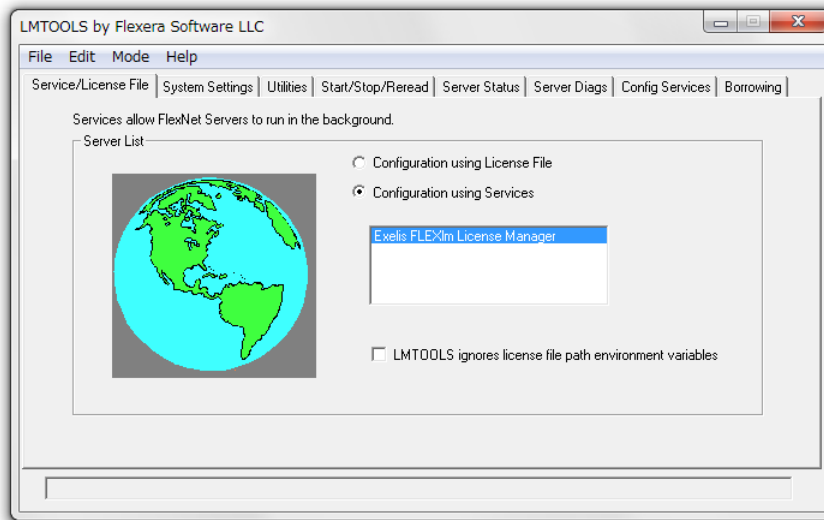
LMTOOLS by Flexera Software LLC

File Edit Mode Help

Service/License File | System Settings | Utilities | Start/Stop/Reread | Server Status | Server Diags | Config Services | Borrowing

Services allow FlexNet Servers to run in the background.

Server List

Configuration using License File

Configuration using Services

Exelis FLEXlm License Manager

LMTOOLS ignores license file path environment variables